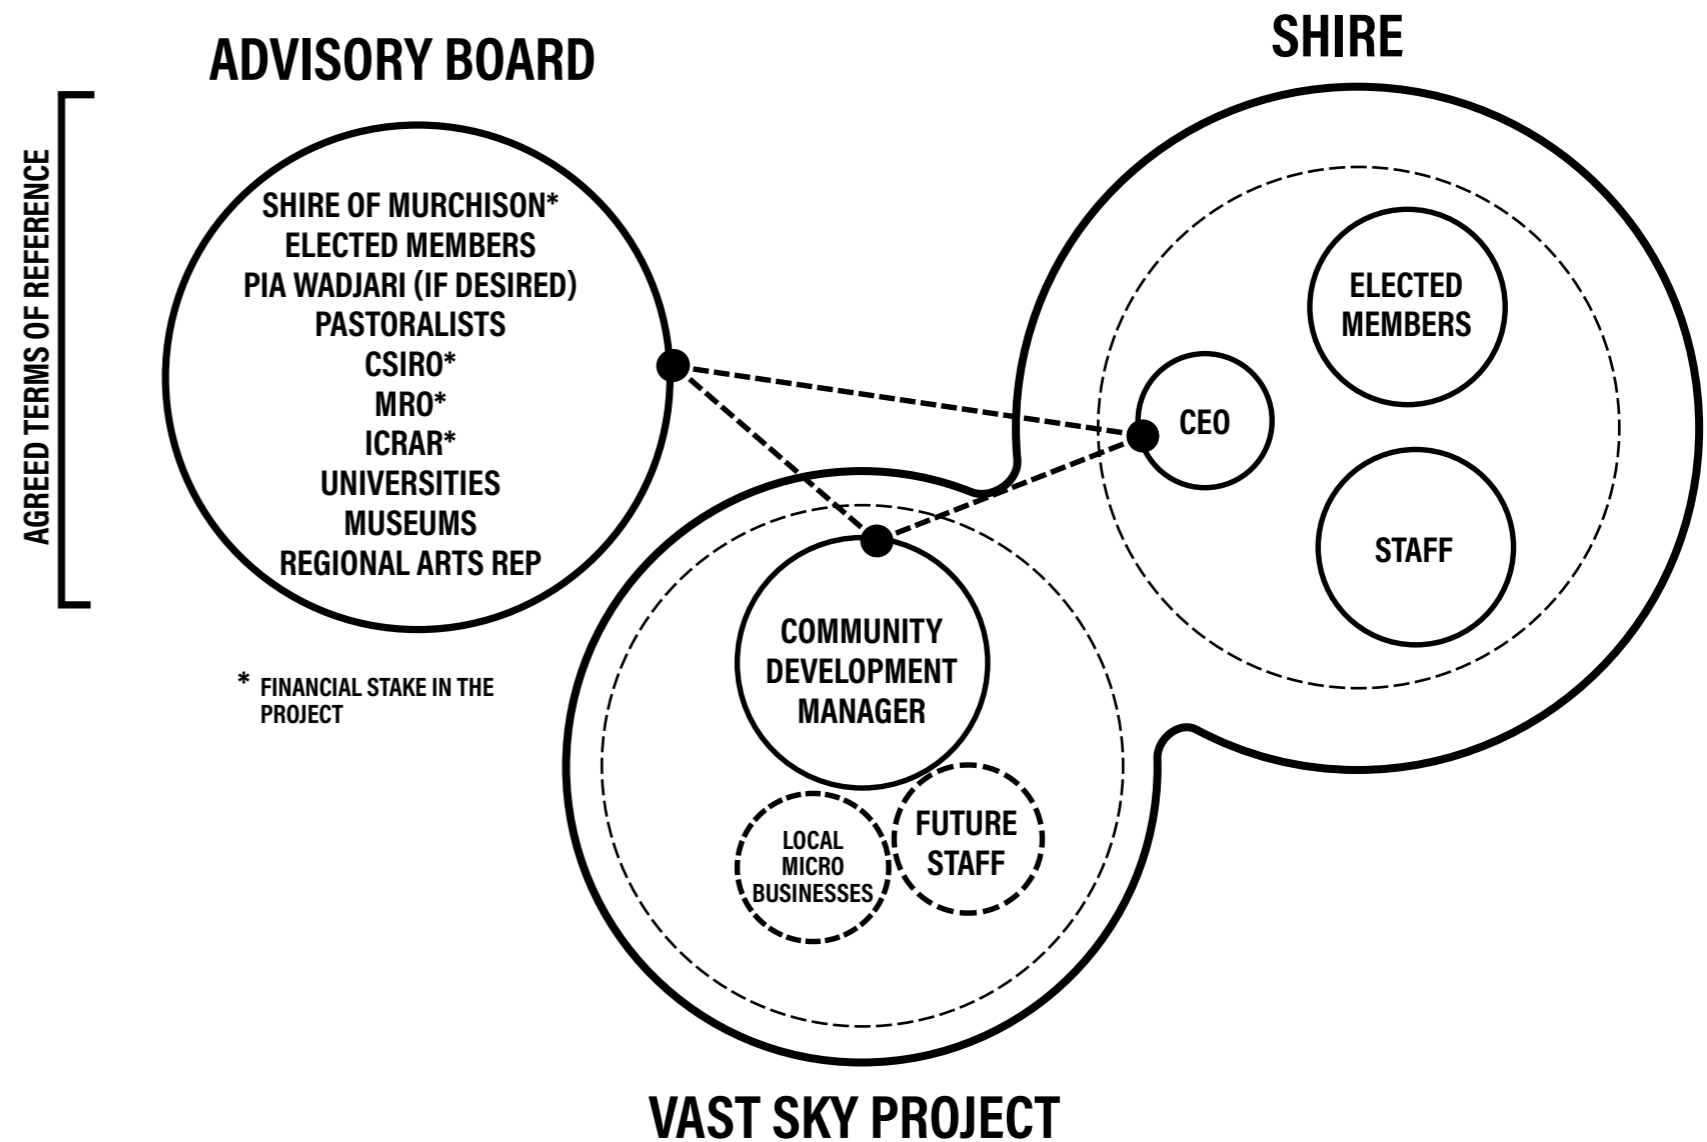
ADVISORY BOARD

SHIRE

AGREED TERMS OF REFERENCE

SHIRE OF MURCHISON*
ELECTED MEMBERS
PIA WADJARI (IF DESIRED)
PASTORALISTS
CSIRO*
MRO*
ICRAR*
UNIVERSITIES
MUSEUMS
REGIONAL ARTS REP

* FINANCIAL STAKE IN THE PROJECT

ELECTED MEMBERS

CEO

STAFF

COMMUNITY DEVELOPMENT MANAGER

LOCAL MICRO BUSINESSES

FUTURE STAFF

VAST SKY PROJECT